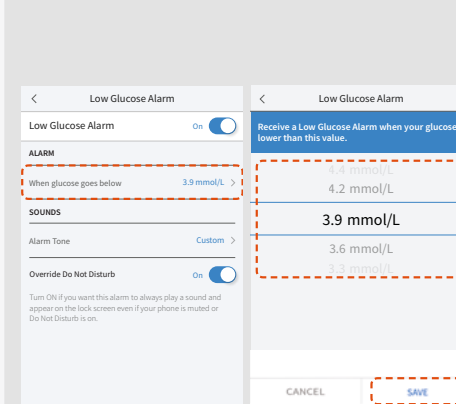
<

Low Glucose Alarm

Low Glucose Alarm

On

ALARM

When glucose goes below

3.9 mmol/L >

SOUNDS

Alarm Tone

Custom >

Override Do Not Disturb

On

Turn ON if you want this alarm to always play a sound and appear on the lock screen even if your phone is muted or Do Not Disturb is on.

<

Low Glucose Alarm

Receive a Low Glucose Alarm when your glucose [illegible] lower than this value.

4.4 mmol/L

4.2 mmol/L

3.9 mmol/L

3.6 mmol/L

3.3 mmol/L

CANCEL

SAVE